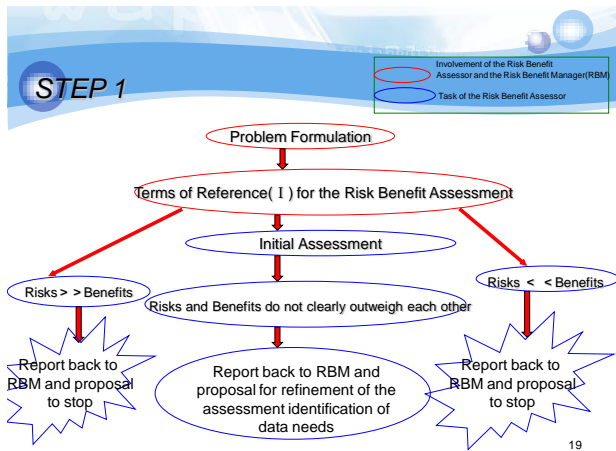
STEP 1

Involvement of the Risk Benefit Assessor and the Risk Benefit Manager(RBM)

Task of the Risk Benefit Assessor

Problem Formulation

Terms of Reference( I ) for the Risk Benefit Assessment

Initial Assessment

Risks > > Benefits

Risks and Benefits do not clearly outweigh each other

Risks < < Benefits

Report back to RBM and proposal to stop

Report back to RBM and proposal for refinement of the assessment identification of data needs

Report back to RBM and proposal to stop

19